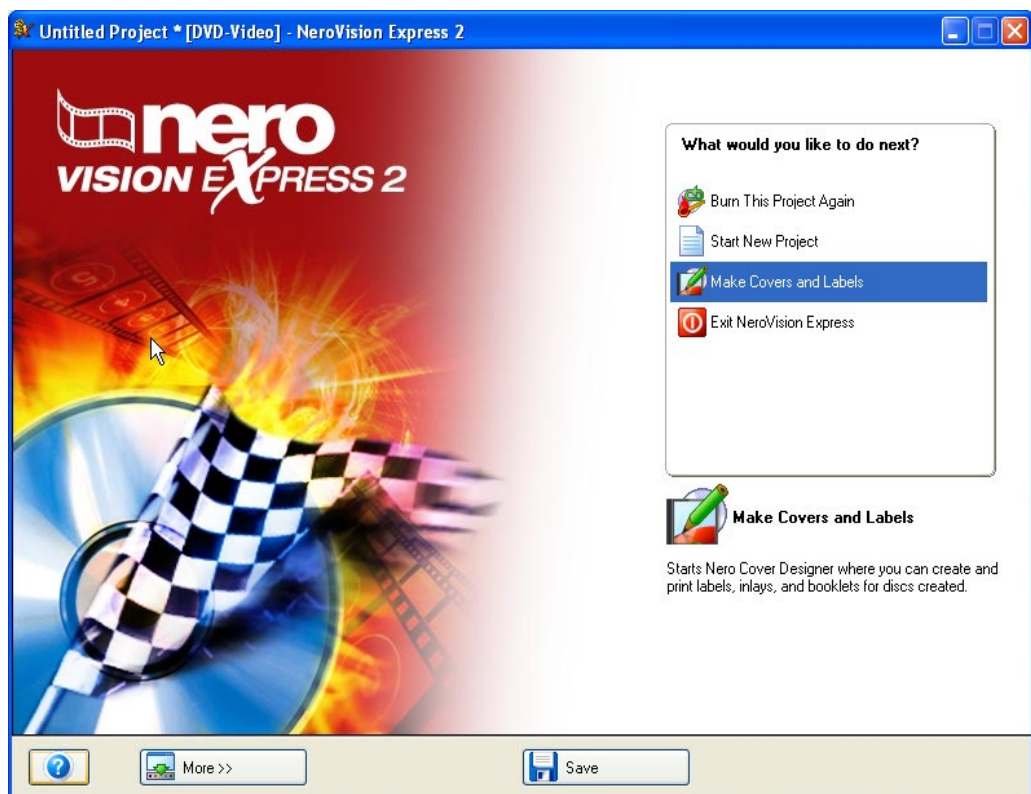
Untitled Project * [DVD-Video] - NeroVision Express 2

nero
VISION EXPRESS 2

What would you like to do next?

Burn This Project Again
Start New Project
Make Covers and Labels
Exit NeroVision Express

Make Covers and Labels

Starts Nero Cover Designer where you can create and print labels, inlays, and booklets for discs created.

More >>
Save